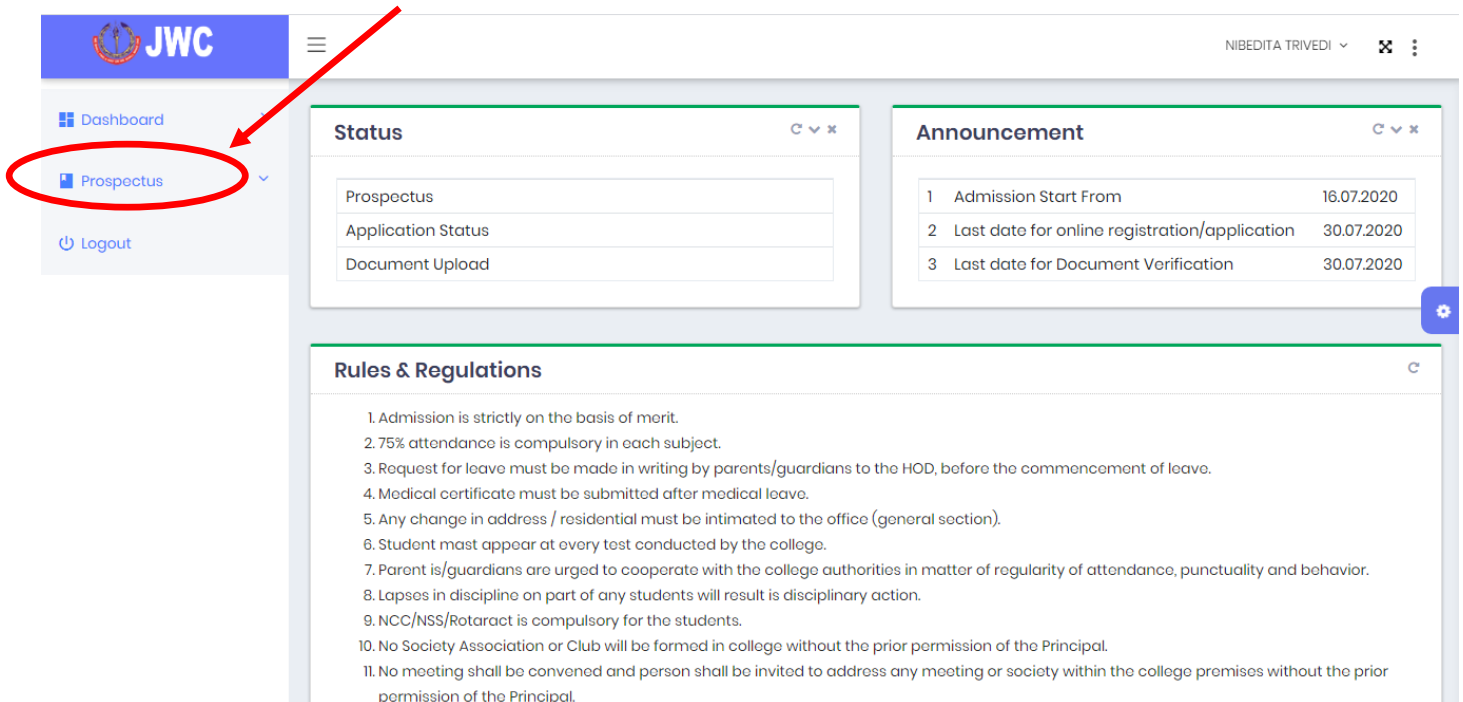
JWC

Dashboard

Prospectus

Logout

NIBEDITA TRIVEDI

Status

| Prospectus |
|---|
| Application Status |
| Document Upload |

Announcement

| 1 | Admission Start From | 16.07.2020 |
|---|---|---|
| 2 | Last date for online registration/application | 30.07.2020 |
| 3 | Last date for Document Verification | 30.07.2020 |

Rules & Regulations

1. Admission is strictly on the basis of merit.
2. 75% attendance is compulsory in each subject.
3. Request for leave must be made in writing by parents/guardians to the HOD, before the commencement of leave.
4. Medical certificate must be submitted after medical leave.
5. Any change in address / residential must be intimated to the office (general section).
6. Student mast appear at every test conducted by the college.
7. Parent is/guardians are urged to cooperate with the college authorities in matter of regularity of attendance, punctuality and behavior.
8. Lapses in discipline on part of any students will result is disciplinary action.
9. NCC/NSS/Rotaract is compulsory for the students.
10. No Society Association or Club will be formed in college without the prior permission of the Principal.
11. No meeting shall be convened and person shall be invited to address any meeting or society within the college premises without the prior permission of the Principal.